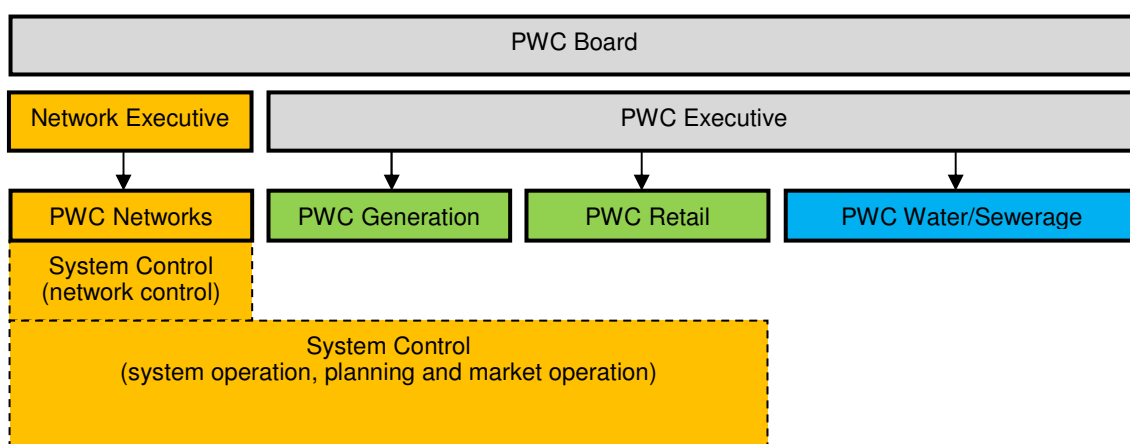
PWC Board

Network Executive

PWC Executive

PWC Networks

PWC Generation

PWC Retail

PWC Water/Sewerage

System Control (network control)

System Control (system operation, planning and market operation)